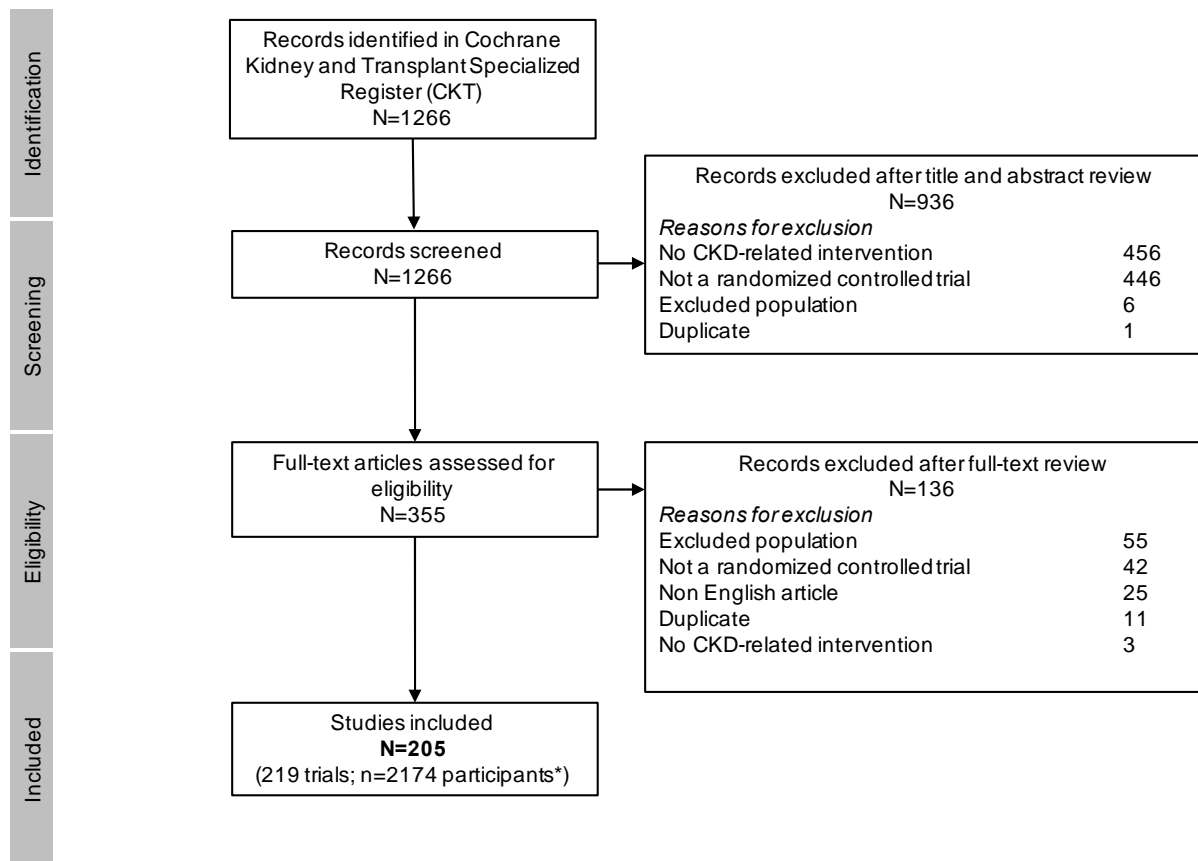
Identification

Screening

Eligibility

Included

Records identified in Cochrane Kidney and Transplant Specialized Register (CKT)
N=1266

Records screened
N=1266

Records excluded after title and abstract review
N=936
*Reasons for exclusion*

| | |
|---|---|
| No CKD-related intervention | 456 |
| Not a randomized controlled trial | 446 |
| Excluded population | 6 |
| Duplicate | 1 |

Full-text articles assessed for eligibility
N=355

Records excluded after full-text review
N=136
*Reasons for exclusion*

| | |
|---|---|
| Excluded population | 55 |
| Not a randomized controlled trial | 42 |
| Non English article | 25 |
| Duplicate | 11 |
| No CKD-related intervention | 3 |

Studies included
**N=205**
(219 trials; n=2174 participants*)